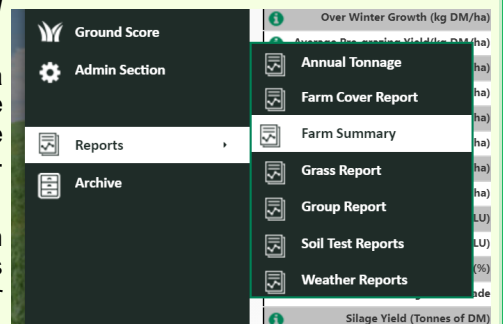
Ground Score
Admin Section
Reports
Archive

Annual Tonnage
Farm Cover Report
Farm Summary
Grass Report
Group Report
Soil Test Reports
Weather Reports

Over Winter Growth (kg DM/ha)
Average Pre-grazing Yield (kg DM/ha)
ha)
ha)
ha)
ha)
ha)
LU)
LU)
(%)
nde
Silage Yield (Tonnes of DM)